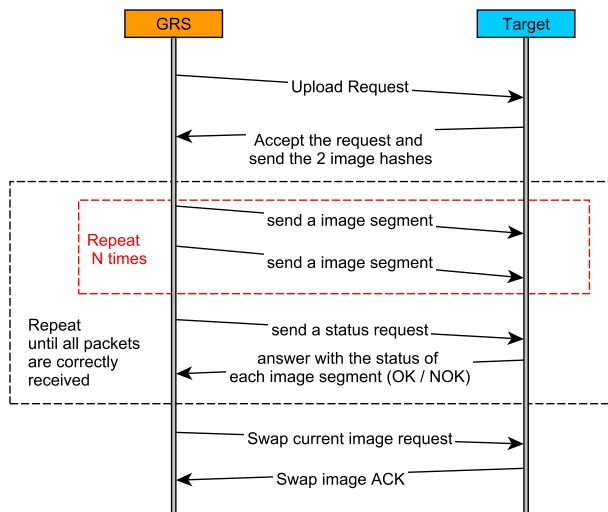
GRS

Target

Upload Request

Accept the request and send the 2 image hashes

Repeat N times

send a image segment

send a image segment

Repeat until all packets are correctly received

send a status request

answer with the status of each image segment (OK / NOK)

Swap current image request

Swap image ACK